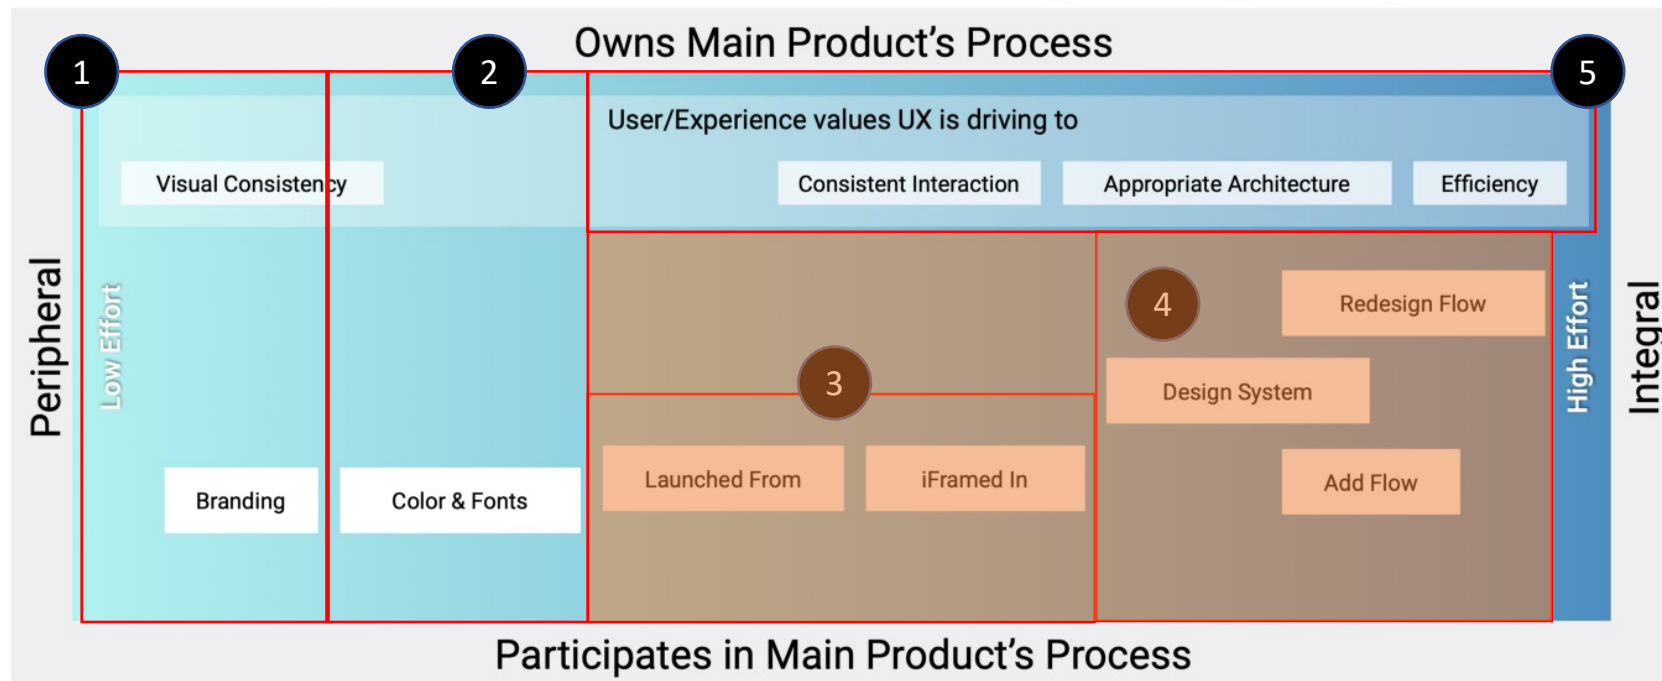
Owns Main Product's Process

1

2

5

User/Experience values UX is driving to

Visual Consistency

Consistent Interaction

Appropriate Architecture

Efficiency

Peripheral

Low Effort

4

Redesign Flow

High Effort

Integral

3

Design System

Launched From

iFramed In

Add Flow

Branding

Color & Fonts

Participates in Main Product's Process